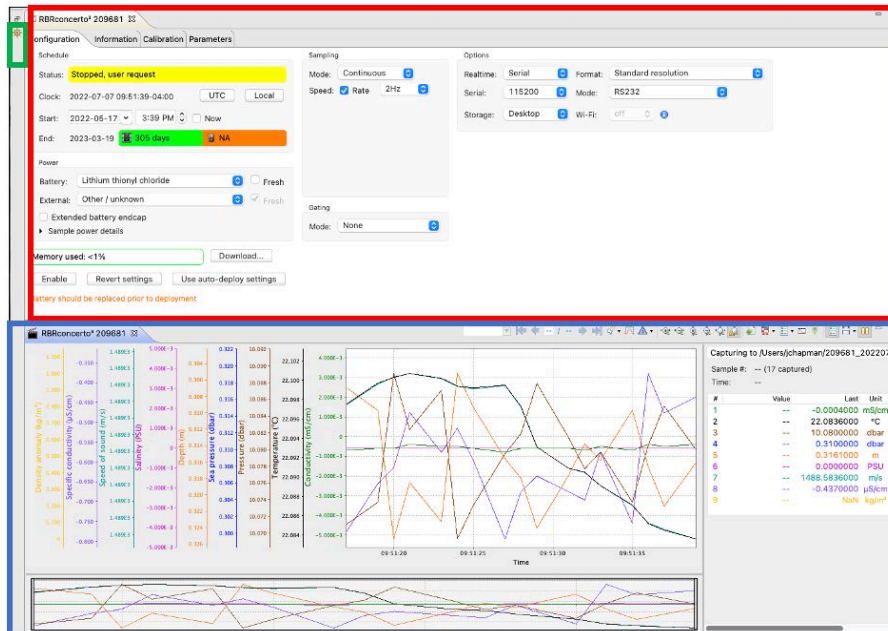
RBRconcerto³ 209681

onfiguration Information Calibration Parameters

Schedule

Status: Stopped, user request

Clock: 2022-07-07 09:51:39-04:00 UTC Local

Start: 2022-05-17 3:39 PM Now

End: 2023-03-19 305 days NA

Power

Battery: Lithium thionyl chloride Fresh

External: Other / unknown Fresh

Extended battery endcap

Sample power details

Memory used: <1% Download...

Enable Revert settings Use auto-deploy settings

attery should be replaced prior to deployment

Sampling

Mode: Continuous

Speed: Rate 2Hz

Gating

Mode: None

Options

Realtime: Serial Format: Standard resolution

Serial: 115200 Mode: RS232

Storage: Desktop Wi-Fi: off

RBRconcerto³ 209681

Density anomaly (kg/m³)
Specific conductivity (µS/cm)
Speed of sound (m/s)
Salinity (PSU)
Depth (m)
Sea pressure (dbar)
Pressure (dbar)
Temperature (°C)
Conductivity (mS/cm)

09:51:20 09:51:25 09:51:30 09:51:35

Time

Capturing to /Users/jchapman/209681_202207

Sample #: -- (17 captured)

Time: --

| # | Value | Last | Unit |
|---|---|---|---|
| 1 | -- | -0.0004000 | mS/cm |
| 2 | -- | 22.0836000 | °C |
| 3 | -- | 10.0800000 | dbar |
| 4 | -- | 0.3100000 | dbar |
| 5 | -- | 0.3161000 | m |
| 6 | -- | 0.0000000 | PSU |
| 7 | -- | 1488.5836000 | m/s |
| 8 | -- | -0.4370000 | µS/cm |
| 9 | -- | NaN | kg/m³ |